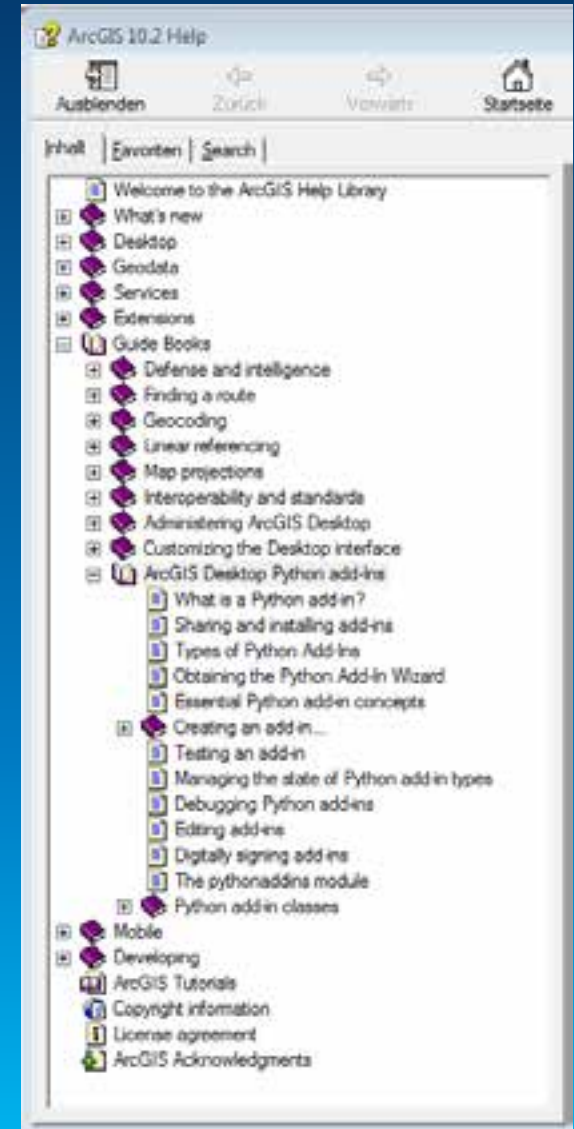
ArcGIS 10.2 Help

Ausblenden Zurück Vorwärts Startseite

Inhalt Favoriten Search

Welcome to the ArcGIS Help Library
What's new
Desktop
Geodata
Services
Extensions
Guide Books
Defense and intelligence
Finding a route
Geocoding
Linear referencing
Map projections
Interoperability and standards
Administering ArcGIS Desktop
Customizing the Desktop interface
ArcGIS Desktop Python add-ins
What is a Python add-in?
Sharing and installing add-ins
Types of Python Add-Ins
Obtaining the Python Add-In Wizard
Essential Python add-in concepts
Creating an add-in...
Testing an add-in
Managing the state of Python add-in types
Debugging Python add-ins
Editing add-ins
Digitally signing add-ins
The pythonaddins module
Python add-in classes
Mobile
Developing
ArcGIS Tutorials
Copyright information
License agreement
ArcGIS Acknowledgments